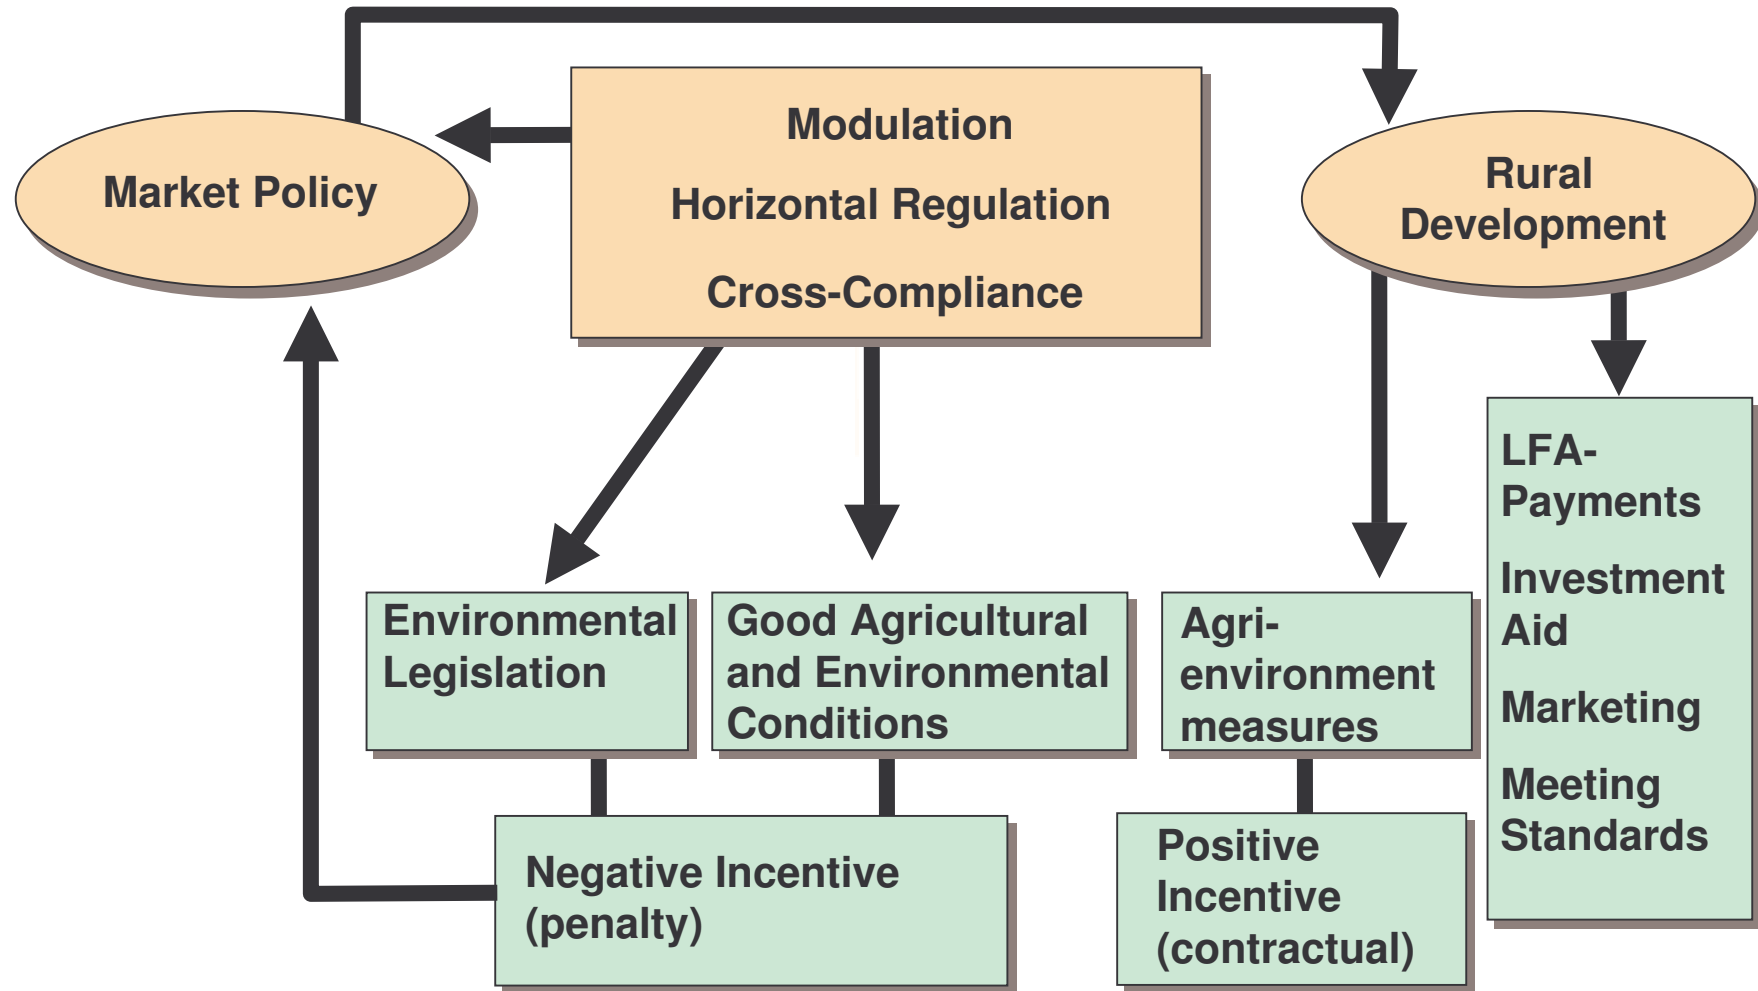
Market Policy

Modulation

Horizontal Regulation

Cross-Compliance

Rural Development

LFA-Payments

Investment Aid

Marketing

Meeting Standards

Environmental Legislation

Good Agricultural and Environmental Conditions

Agri-environment measures

Negative Incentive (penalty)

Positive Incentive (contractual)